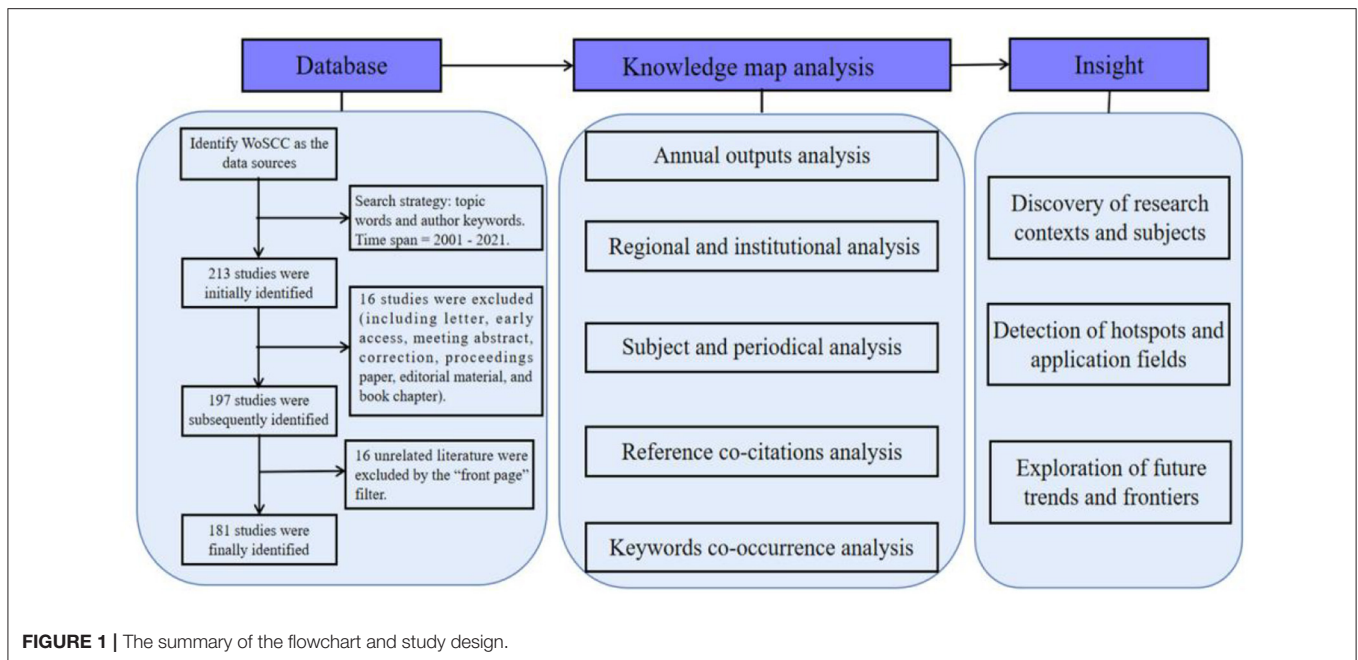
Database

Knowledge map analysis

Insight

Identify WoSCC as the data sources

Search strategy: topic words and author keywords. Time span = 2001 - 2021.

213 studies were initially identified

16 studies were excluded (including letter, early access, meeting abstract, correction, proceedings paper, editorial material, and book chapter).

197 studies were subsequently identified

16 unrelated literature were excluded by the "front page" filter.

181 studies were finally identified

Annual outputs analysis

Regional and institutional analysis

Subject and periodical analysis

Reference co-citations analysis

Keywords co-occurrence analysis

Discovery of research contexts and subjects

Detection of hotspots and application fields

Exploration of future trends and frontiers

**FIGURE 1 |** The summary of the flowchart and study design.